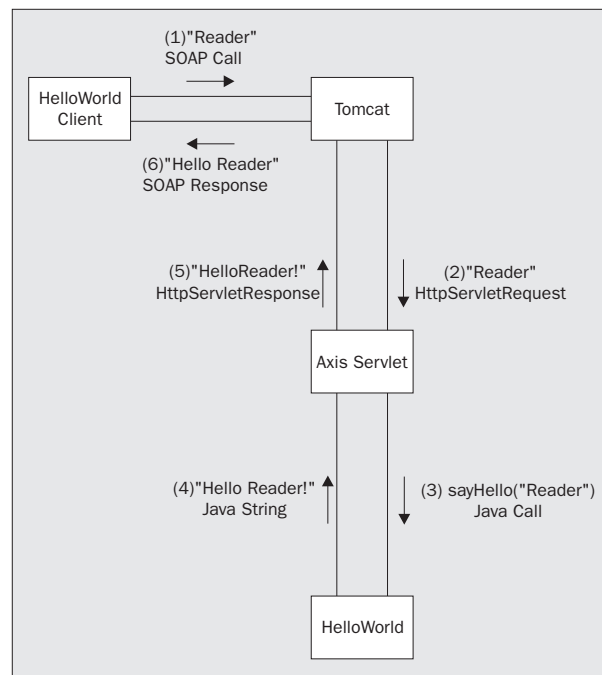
(1)"Reader"
SOAP Call

HelloWorld Client

Tomcat

(6)"Hello Reader"
SOAP Response

(5)"HelloReader!"
HttpServletResponse

(2)"Reader"
HttpServletRequest

Axis Servlet

(4)"Hello Reader!"
Java String

(3) sayHello("Reader")
Java Call

HelloWorld